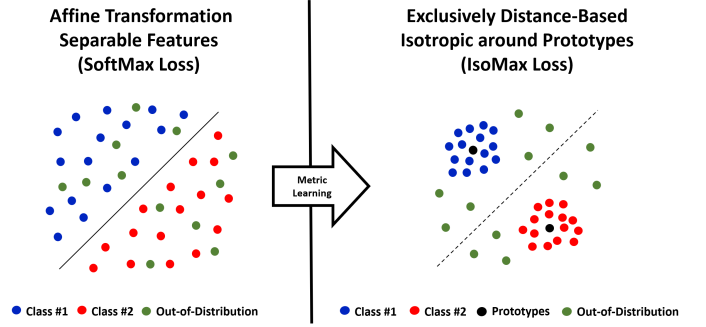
Affine Transformation
Separable Features
(SoftMax Loss)

Class #1 Class #2 Out-of-Distribution

Metric Learning

Exclusively Distance-Based
Isotropic around Prototypes
(IsoMax Loss)

Class #1 Class #2 Prototypes Out-of-Distribution